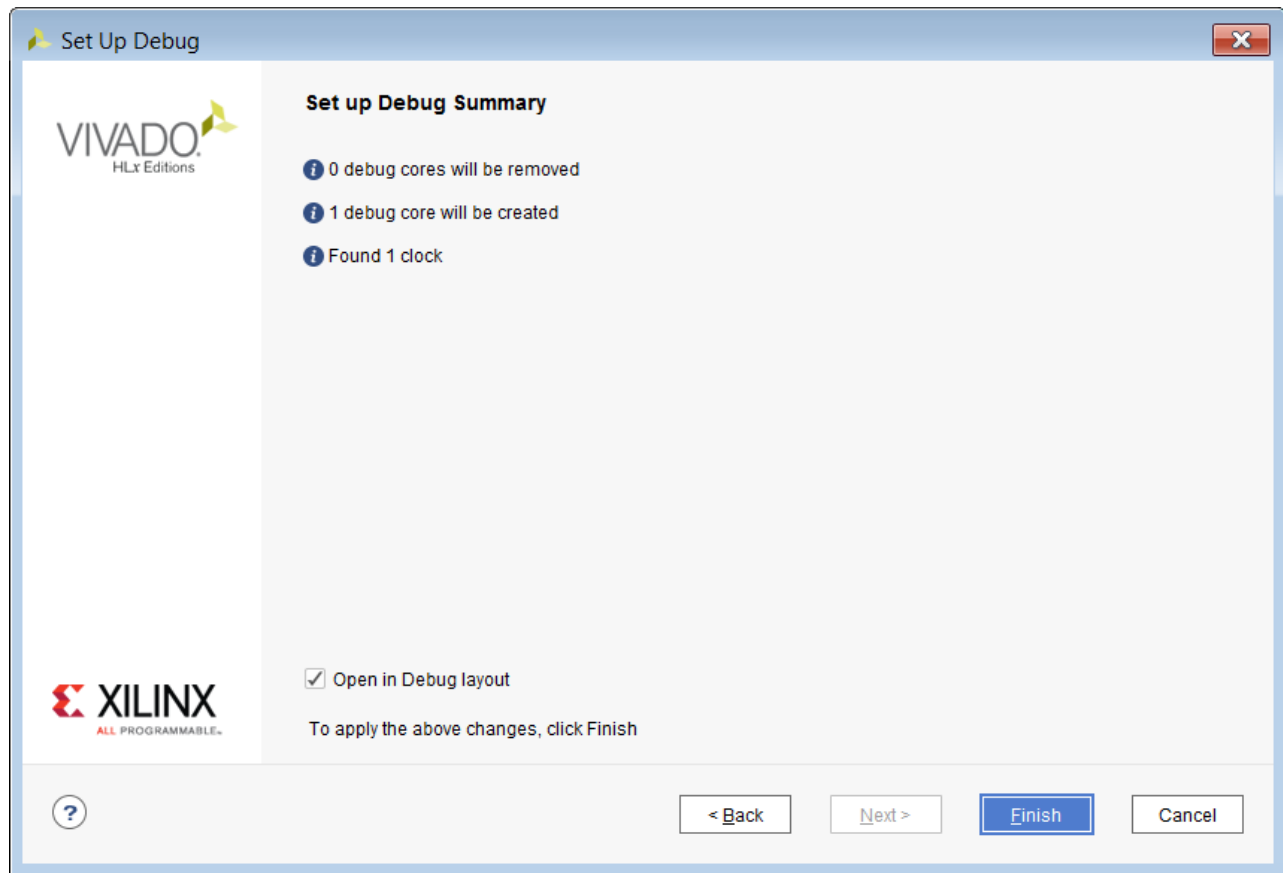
Set Up Debug

VIVADO.
HLx Editions

XILINX
ALL PROGRAMMABLE.

Set up Debug Summary

0 debug cores will be removed

1 debug core will be created

Found 1 clock

Open in Debug layout

To apply the above changes, click Finish

?

< Back

Next >

Finish

Cancel